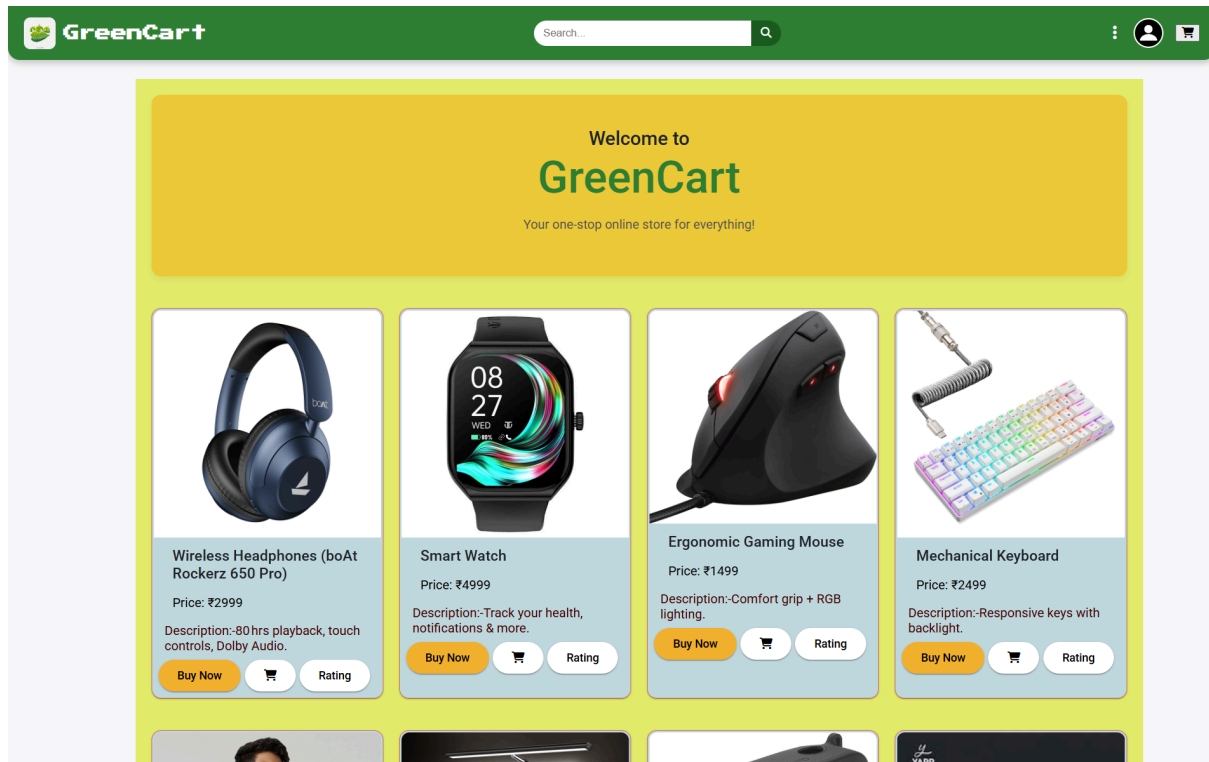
GreenCart

Search...

Welcome to
GreenCart

Your one-stop online store for everything!

boAt

08
27
WED

Wireless Headphones (boAt Rockerz 650 Pro)

Price: ₹2999

Description:-80hrs playback, touch controls, Dolby Audio.

Buy Now Rating

Smart Watch

Price: ₹4999

Description:-Track your health, notifications & more.

Buy Now Rating

Ergonomic Gaming Mouse

Price: ₹1499

Description:-Comfort grip + RGB lighting.

Buy Now Rating

Mechanical Keyboard

Price: ₹2499

Description:-Responsive keys with backlight.

Buy Now Rating